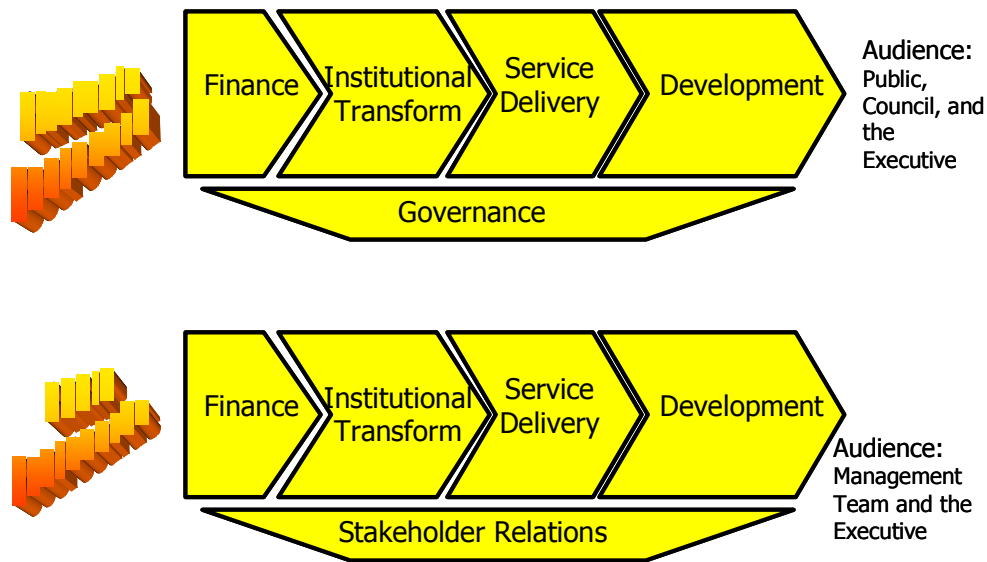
Finance

Institutional Transform

Service Delivery

Development

Audience: Public, Council, and the Executive

Governance

Finance

Institutional Transform

Service Delivery

Development

Audience: Management Team and the Executive

Stakeholder Relations